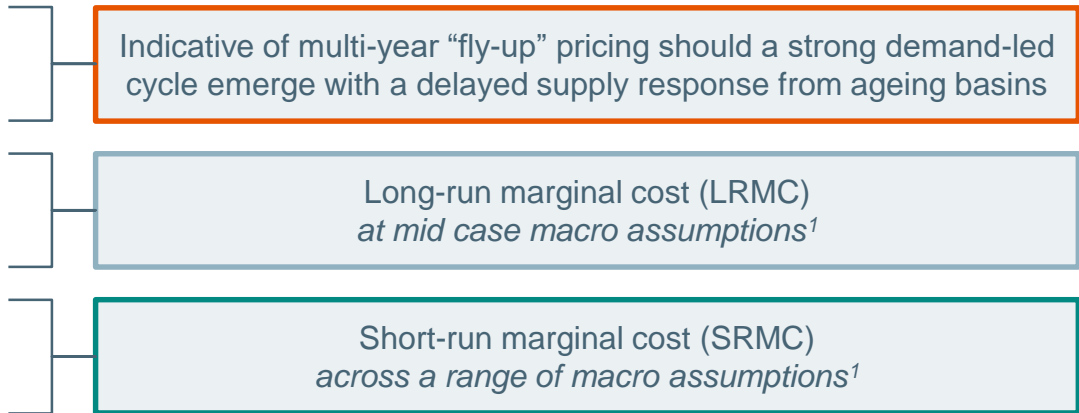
Indicative of multi-year “fly-up” pricing should a strong demand-led cycle emerge with a delayed supply response from ageing basins

Long-run marginal cost (LRMC)
*at mid case macro assumptions*$^1$

Short-run marginal cost (SRMC)
*across a range of macro assumptions*$^1$